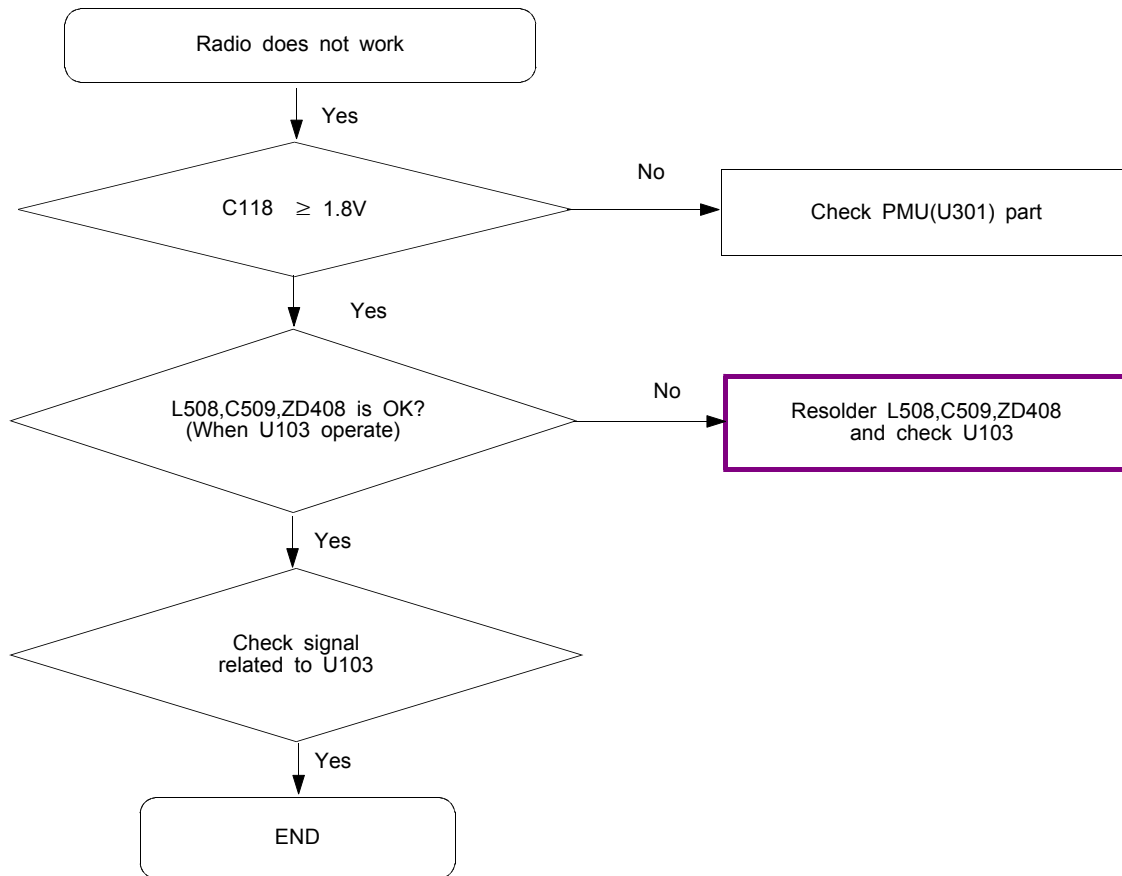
Radio does not work

Yes

C118 $\geq$ 1.8V

No

Check PMU(U301) part

Yes

L508,C509,ZD408 is OK?
(When U103 operate)

No

Resolder L508,C509,ZD408
and check U103

Yes

Check signal
related to U103

Yes

END